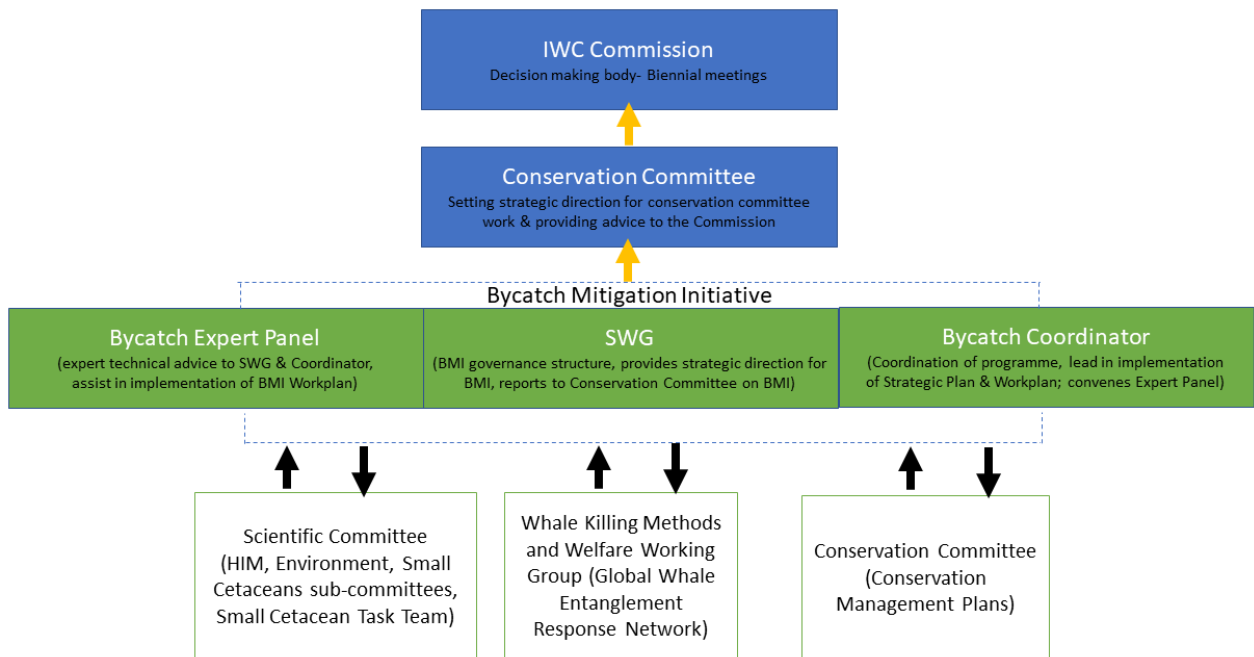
IWC Commission
Decision making body- Biennial meetings

Conservation Committee
Setting strategic direction for conservation committee work & providing advice to the Commission

Bycatch Mitigation Initiative

Bycatch Expert Panel
(expert technical advice to SWG & Coordinator, assist in implementation of BMI Workplan)

SWG
(BMI governance structure, provides strategic direction for BMI, reports to Conservation Committee on BMI)

Bycatch Coordinator
(Coordination of programme, lead in implementation of Strategic Plan & Workplan; convenes Expert Panel)

Scientific Committee (HIM, Environment, Small Cetaceans sub-committees, Small Cetacean Task Team)

Whale Killing Methods and Welfare Working Group (Global Whale Entanglement Response Network)

Conservation Committee (Conservation Management Plans)